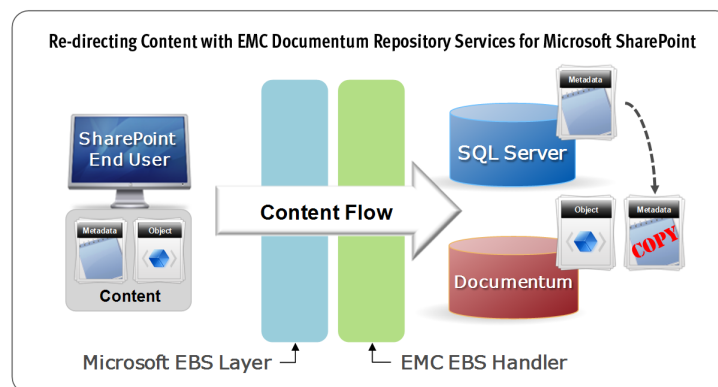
Re-directing Content with EMC Documentum Repository Services for Microsoft SharePoint

SharePoint End User

Metadata

Object

Content

Content Flow

Metadata

SQL Server

Object

Metadata

COPY

Documentum

Microsoft EBS Layer

EMC EBS Handler